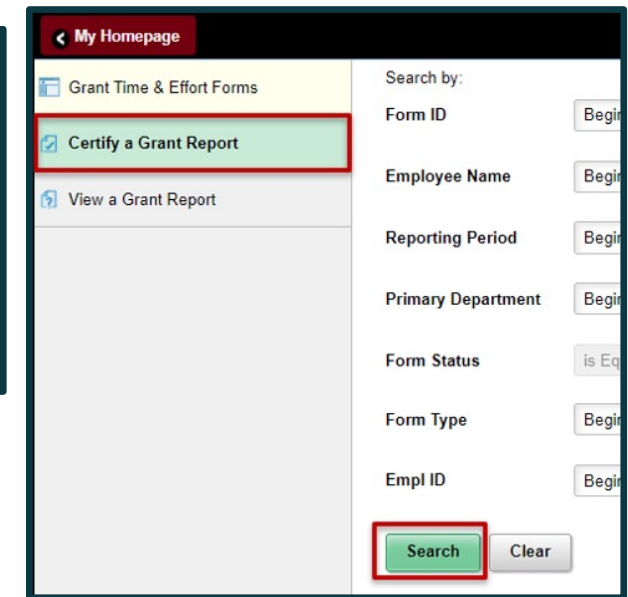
My Homepage

Grant Time & Effort Forms

Certify a Grant Report

View a Grant Report

Search by:

Form ID Begi

Employee Name Begi

Reporting Period Begi

Primary Department Begi

Form Status is Eq

Form Type Begi

Empl ID Begi

Search Clear